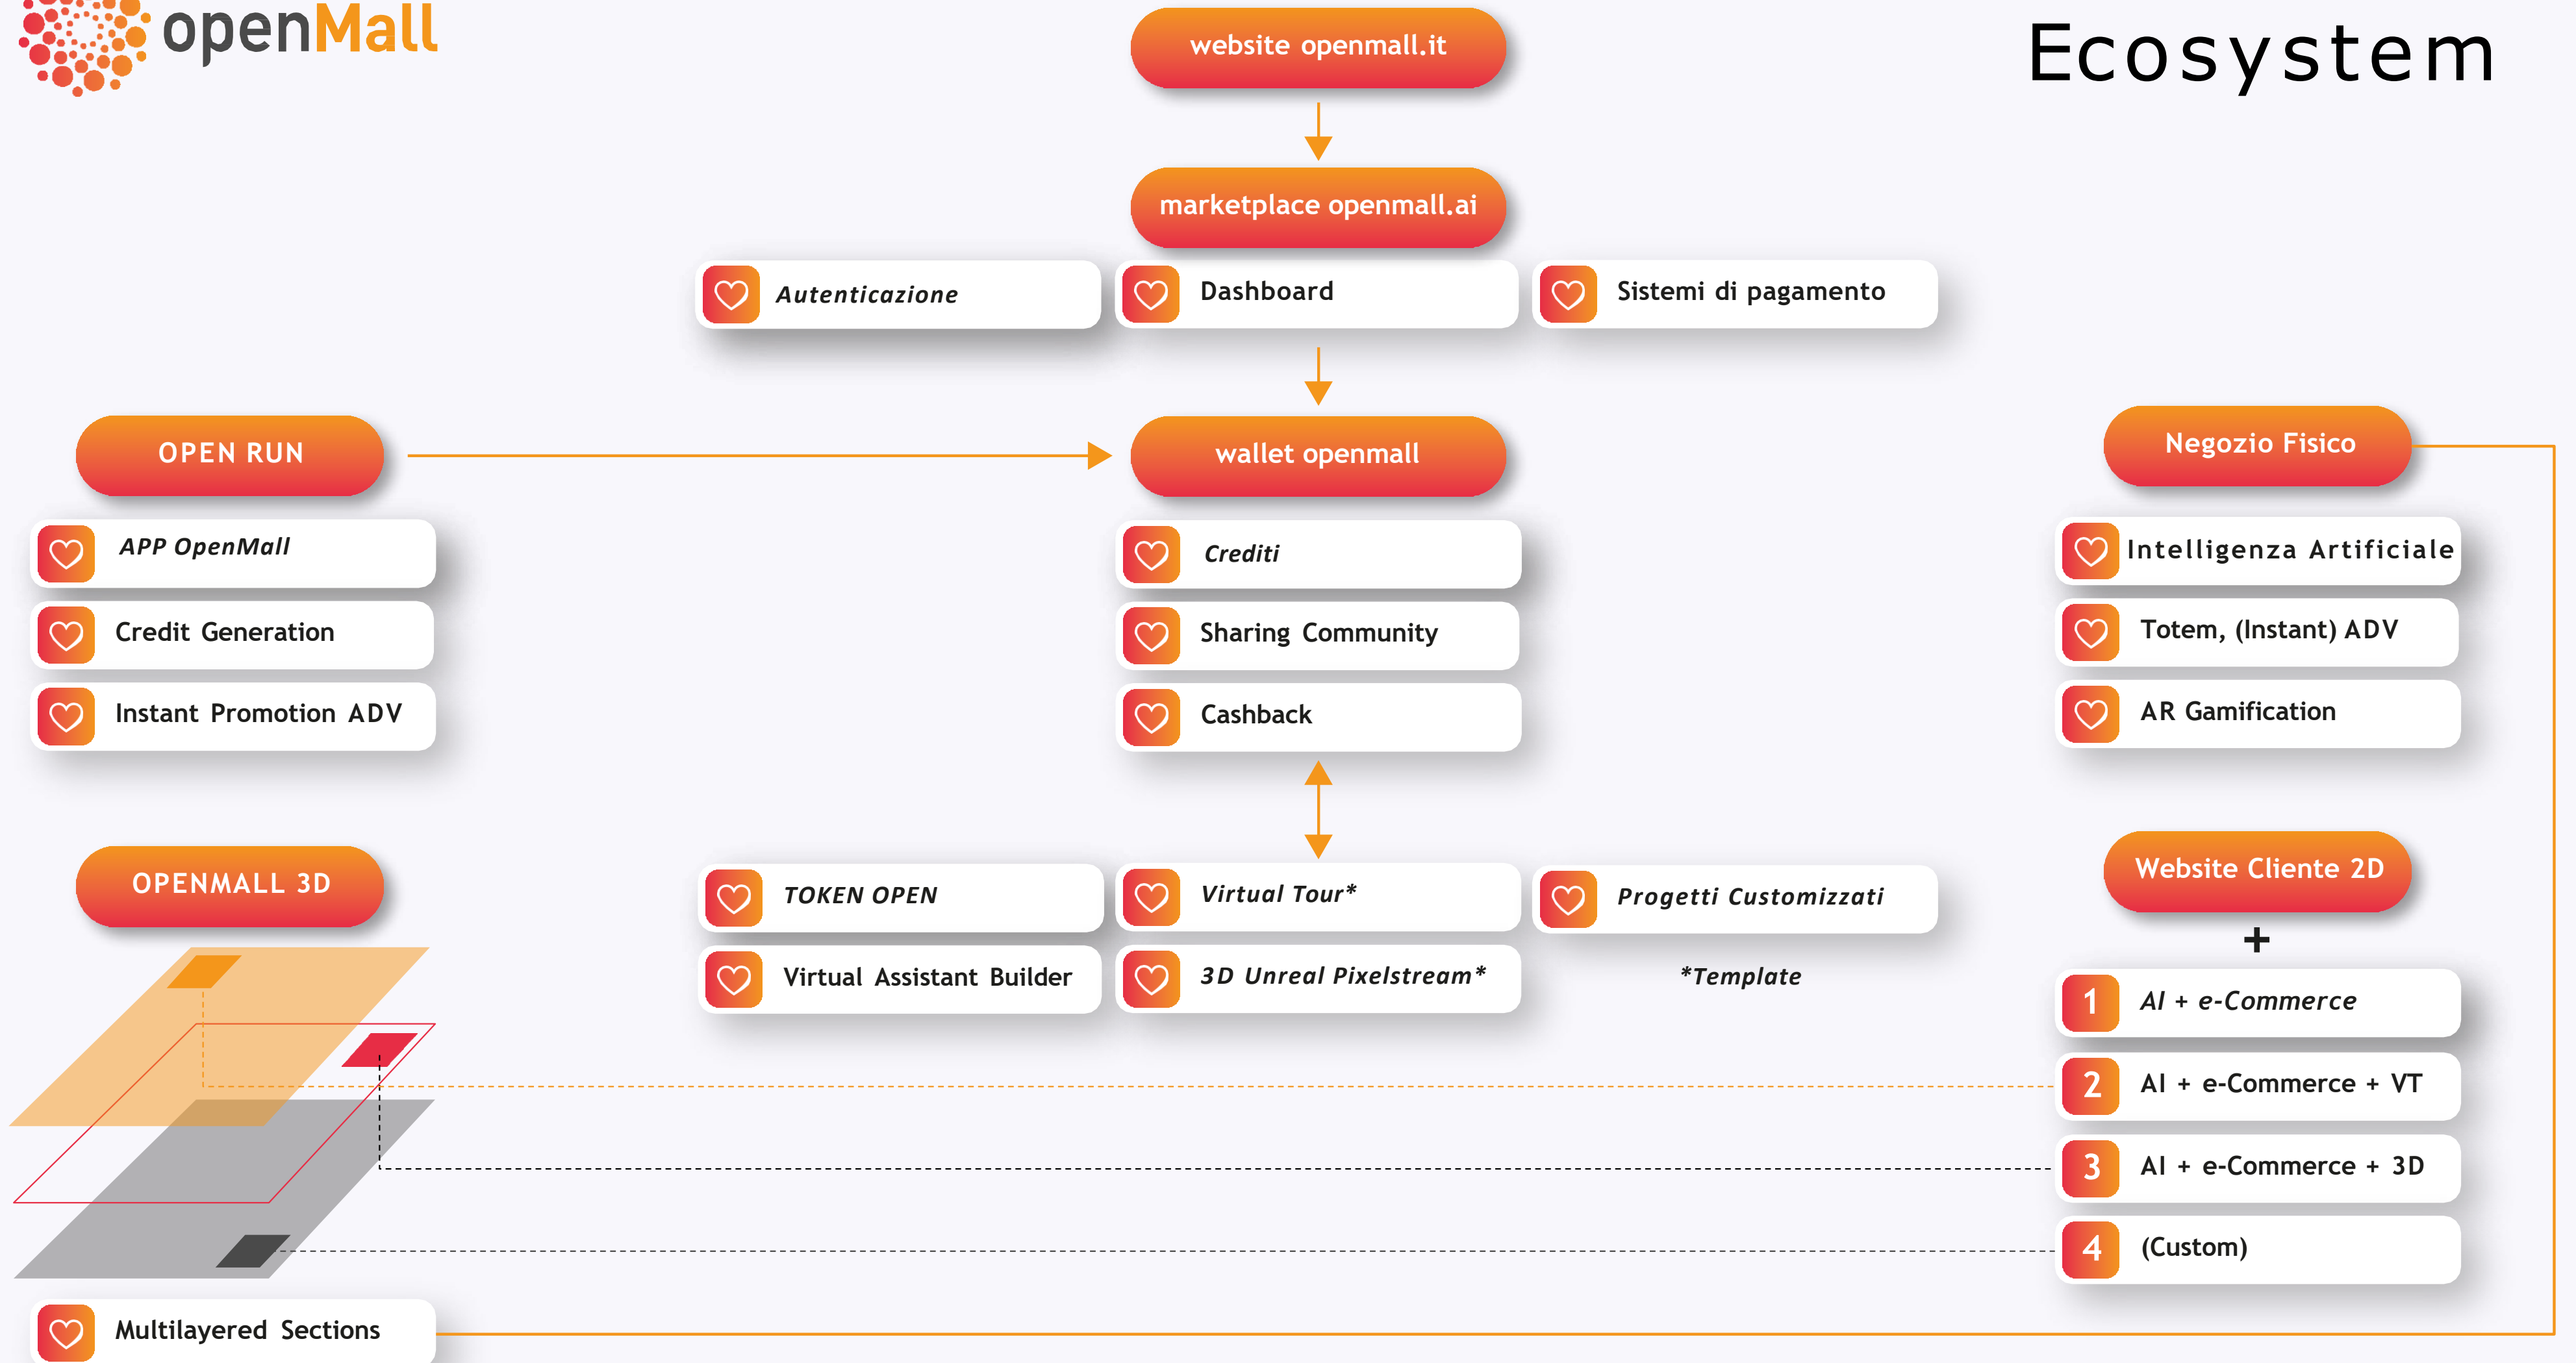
openMall

Ecosystem

website openmall.it

marketplace openmall.ai

Autenticazione

Dashboard

Sistemi di pagamento

OPEN RUN

wallet openmall

Negozio Fisico

APP OpenMall

Credit Generation

Instant Promotion ADV

Crediti

Sharing Community

Cashback

Intelligenza Artificiale

Totem, (Instant) ADV

AR Gamification

OPENMALL 3D

TOKEN OPEN

Virtual Assistant Builder

Virtual Tour*

3D Unreal Pixelstream*

Progetti Customizzati

*Template

Website Cliente 2D

+

1 AI + e-Commerce

2 AI + e-Commerce + VT

3 AI + e-Commerce + 3D

4 (Custom)

Multilayered Sections